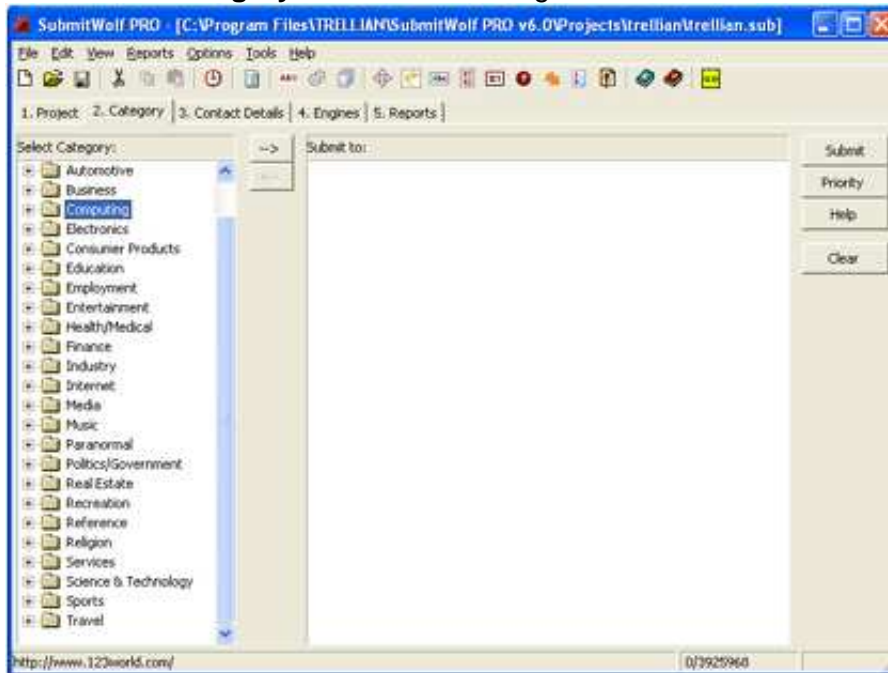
SubmitWolf PRO - [C:\Program Files\TRELLIAN\SubmitWolf PRO v6.0\Projects\trellian\trellian.sub]

File Edit View Reports Options Tools Help

1. Project | 2. Category | 3. Contact Details | 4. Engines | 5. Reports

Select Category:

Automotive
Business
Computing
Electronics
Consumer Products
Education
Employment
Entertainment
Health/Medical
Finance
Industry
Internet
Media
Music
Paranormal
Politics/Government
Real Estate
Recreation
Reference
Religion
Services
Science & Technology
Sports
Travel

-->

Submit to:

Submit
Priority
Help
Clear

http://www.123world.com/

0/3925968